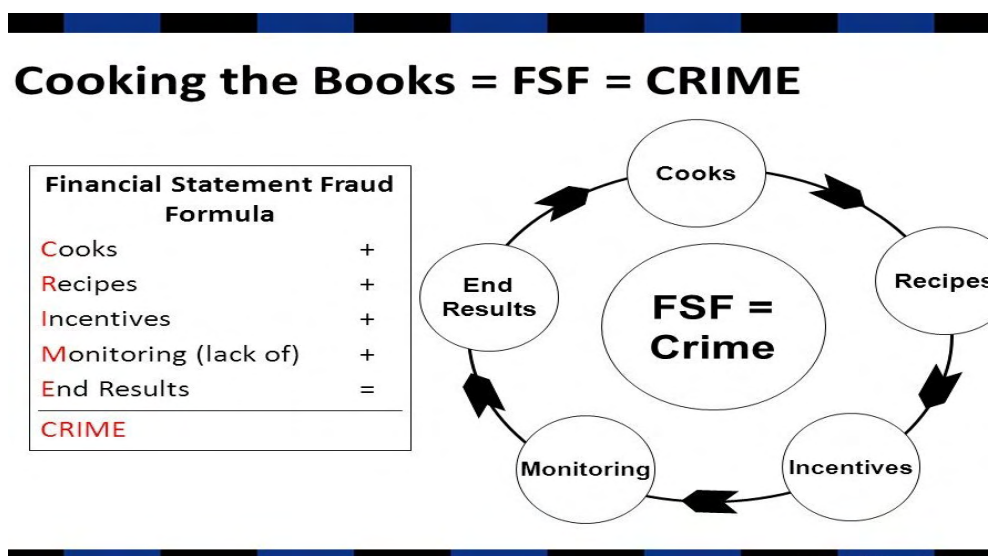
Cooking the Books = FSF = CRIME

Financial Statement Fraud Formula

| | |
|---|---|
| Cooks | + |
| Recipes | + |
| Incentives | + |
| Monitoring (lack of) | + |
| End Results | = |
| CRIME | |

Cooks

Recipes

Incentives

Monitoring

End Results

FSF = Crime